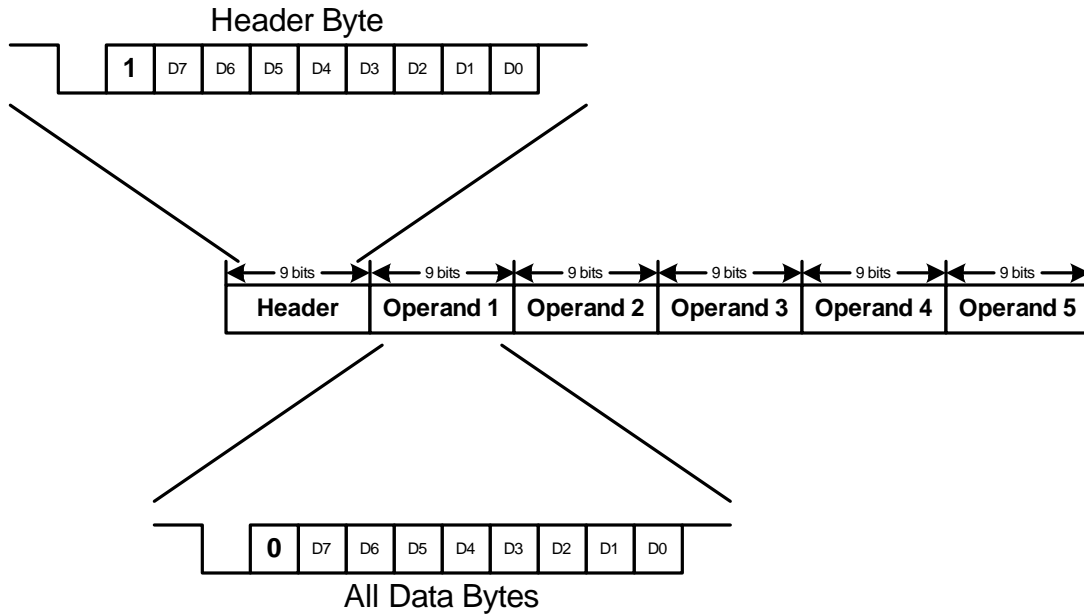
Header Byte

| 1 | D7 | D6 | D5 | D4 | D3 | D2 | D1 | D0 |
|---|---|---|---|---|---|---|---|---|

| 9 bits | 9 bits | 9 bits | 9 bits | 9 bits | 9 bits |
|---|---|---|---|---|---|
| Header | Operand 1 | Operand 2 | Operand 3 | Operand 4 | Operand 5 |

| 0 | D7 | D6 | D5 | D4 | D3 | D2 | D1 | D0 |
|---|---|---|---|---|---|---|---|---|

All Data Bytes